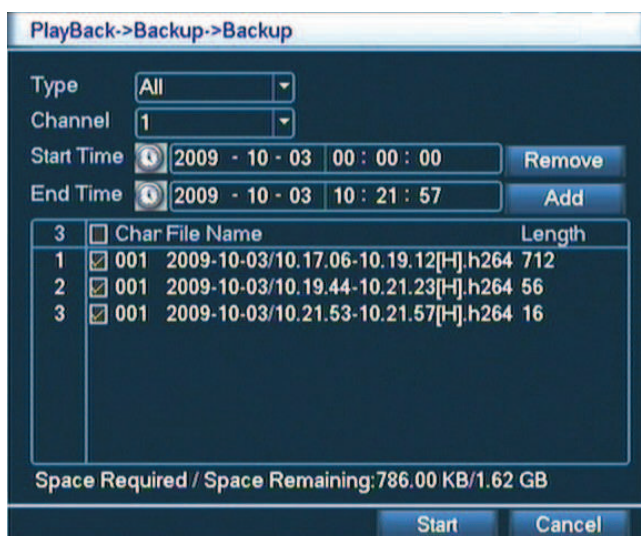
PlayBack->Backup->Backup

Type All

Channel 1

Start Time 2009 - 10 - 03 00 : 00 : 00 Remove

End Time 2009 - 10 - 03 10 : 21 : 57 Add

| 3 | Char | File Name | Length |
|---|---|---|---|
| 1 | ☑ 001 | 2009-10-03/10.17.06-10.19.12[H].h264 | 712 |
| 2 | ☑ 001 | 2009-10-03/10.19.44-10.21.23[H].h264 | 56 |
| 3 | ☑ 001 | 2009-10-03/10.21.53-10.21.57[H].h264 | 16 |

Space Required / Space Remaining:786.00 KB/1.62 GB

Start Cancel